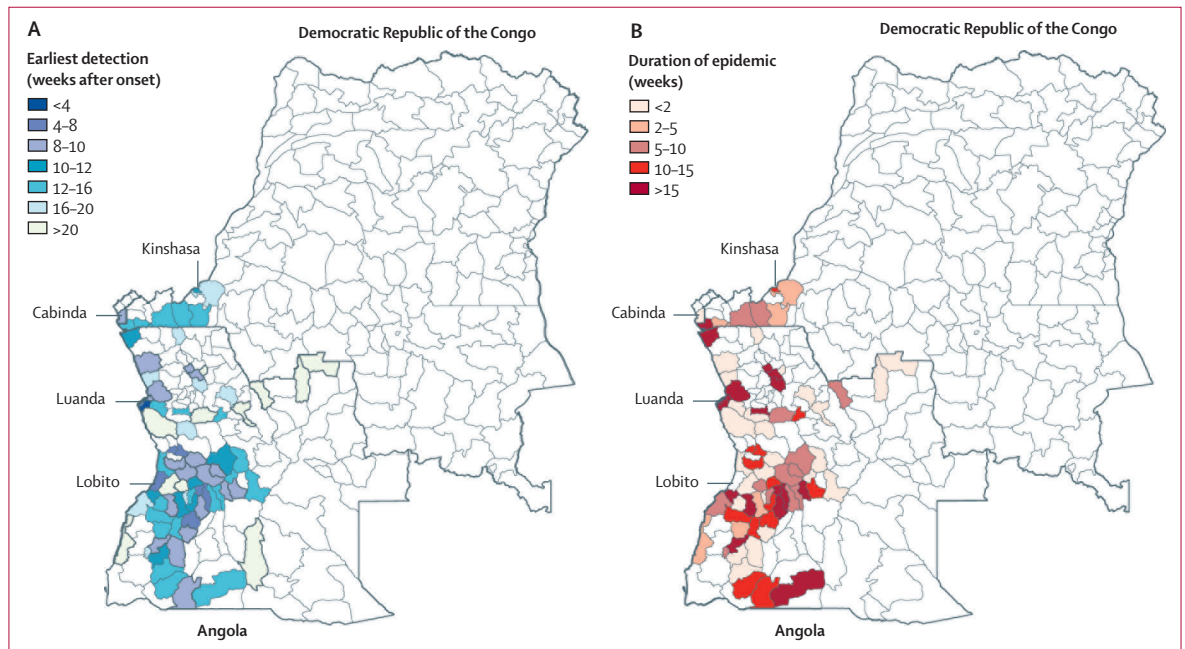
A

Earliest detection (weeks after onset)

<4
4–8
8–10
10–12
12–16
16–20
>20

Democratic Republic of the Congo

Kinshasa

Cabinda

Luanda

Lobito

Angola

B

Duration of epidemic (weeks)

<2
2–5
5–10
10–15
>15

Democratic Republic of the Congo

Kinshasa

Cabinda

Luanda

Lobito

Angola